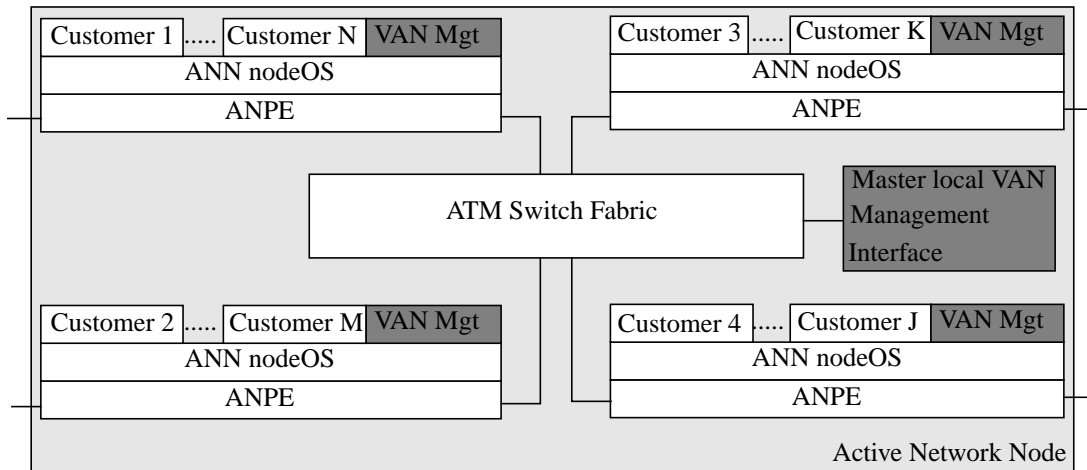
Customer 1 ..... Customer N VAN Mgt
ANN nodeOS
ANPE

Customer 3 ..... Customer K VAN Mgt
ANN nodeOS
ANPE

ATM Switch Fabric

Master local VAN Management Interface

Customer 2 ..... Customer M VAN Mgt
ANN nodeOS
ANPE

Customer 4 ..... Customer J VAN Mgt
ANN nodeOS
ANPE

Active Network Node